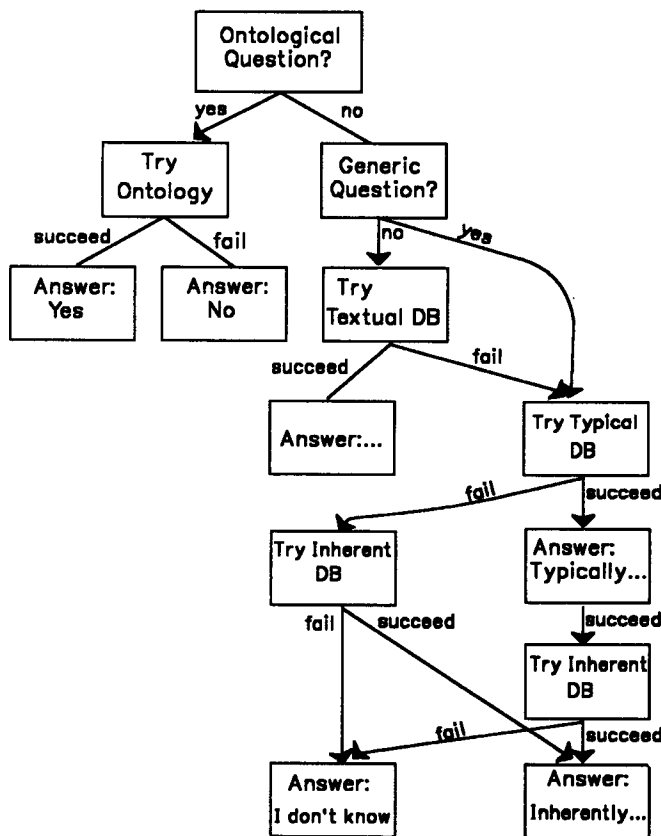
Ontological Question?

yes

no

Try Ontology

Generic Question?

succeed

fail

no

yes

Answer: Yes

Answer: No

Try Textual DB

succeed

fail

Answer:...

Try Typical DB

fail

succeed

Try Inherent DB

Answer: Typically...

fail

succeed

succeed

Try Inherent DB

fail

succeed

Answer: I don't know

Answer: Inherently...